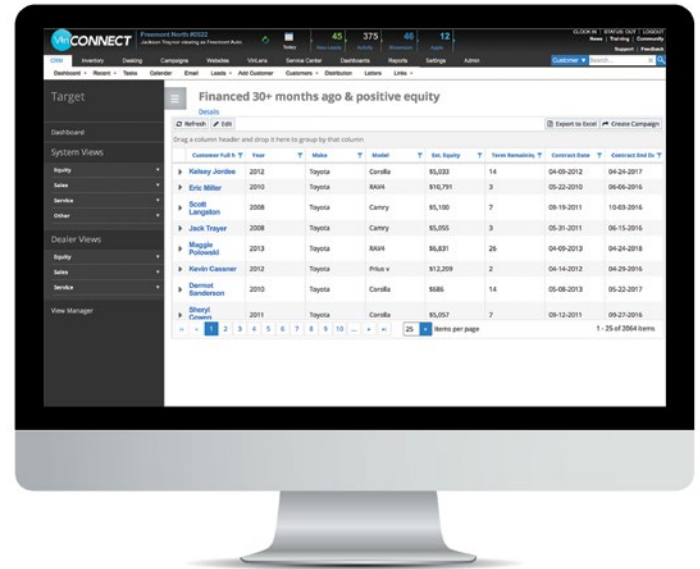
VinCONNECT Freemont North #0022 Jackson Traynor viewing as Freemont Auto

Today 45 New Leads 375 Activity 46 Showroom 12 Appts

CLOCK IN | STATUS: OUT | LOGOUT News | Training | Community Support | Feedback

CRM Inventory Desking Campaigns Websites VinLens Service Center Dashboards Reports Settings Admin

Customer ▾ Search...

Dashboard ▾ Recent ▾ Tasks Calendar Email Leads ▾ Add Customer Customers ▾ Distribution Letters Links ▾

Target

Dashboard

System Views

Equity

Sales

Service

Other

Dealer Views

Equity

Sales

Service

View Manager

Financed 30+ months ago & positive equity

Details

Refresh Edit

Export to Excel Create Campaign

Drag a column header and drop it here to group by that column

| Customer Full N | Year | Make | Model | Est. Equity | Term Remaining | Contract Date | Contract End Da |
|---|---|---|---|---|---|---|---|
| Kelsey Jordee | 2012 | Toyota | Corolla | $5,033 | 14 | 04-09-2012 | 04-24-2017 |
| Eric Miller | 2010 | Toyota | RAV4 | $10,791 | 3 | 05-22-2010 | 06-06-2016 |
| Scott Langston | 2008 | Toyota | Camry | $5,100 | 7 | 09-19-2011 | 10-03-2016 |
| Jack Trayer | 2008 | Toyota | Camry | $5,055 | 3 | 05-31-2011 | 06-15-2016 |
| Maggie Polowski | 2013 | Toyota | RAV4 | $6,831 | 26 | 04-09-2013 | 04-24-2018 |
| Kevin Cassner | 2012 | Toyota | Prius v | $12,209 | 2 | 04-14-2012 | 04-29-2016 |
| Dermot Sanderson | 2010 | Toyota | Corolla | $686 | 14 | 05-08-2013 | 05-22-2017 |
| Sheryl Cowen | 2011 | Toyota | Corolla | $5,057 | 7 | 09-12-2011 | 09-27-2016 |

1 2 3 4 5 6 7 8 9 10 ... 25 items per page

1 - 25 of 3064 items